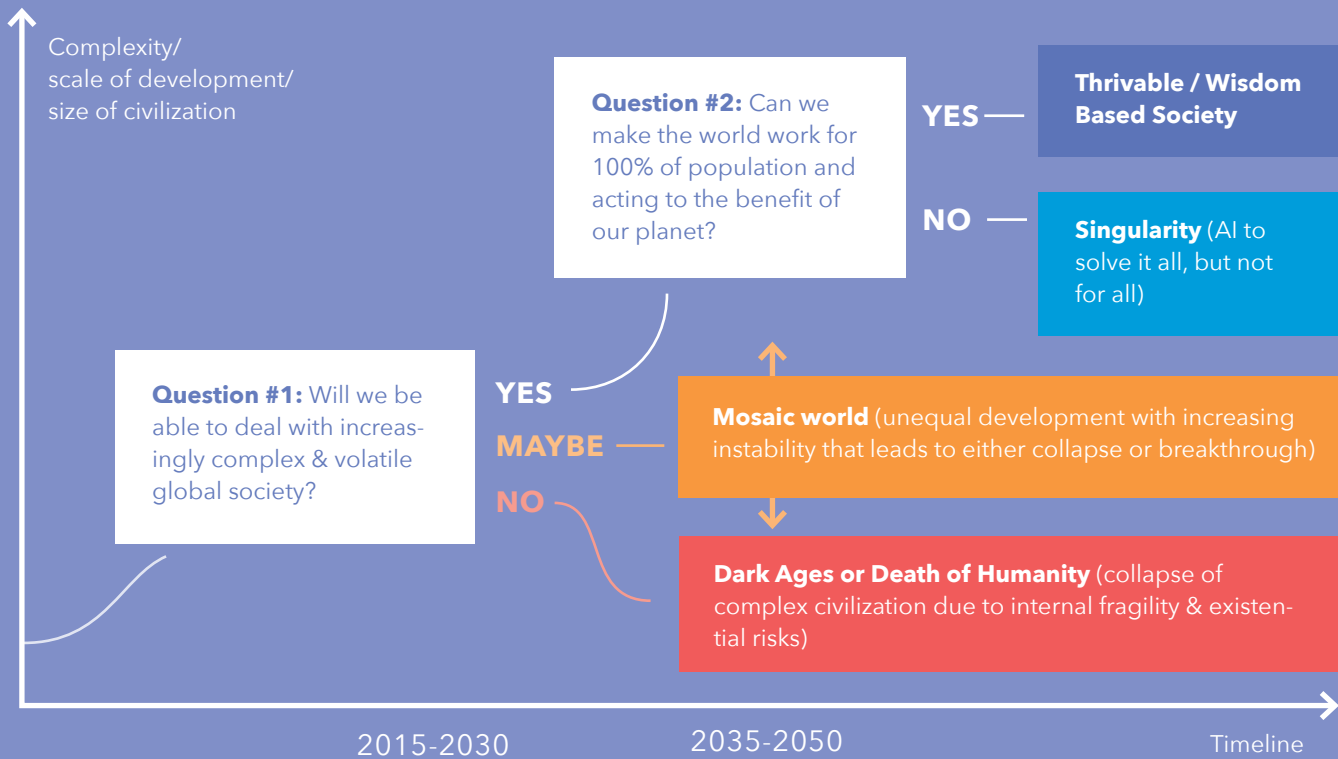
Complexity/
scale of development/
size of civilization

**Question #2:** Can we make the world work for 100% of population and acting to the benefit of our planet?

YES

**Thrivable / Wisdom Based Society**

NO

**Singularity** (AI to solve it all, but not for all)

**Question #1:** Will we be able to deal with increasingly complex & volatile global society?

YES

MAYBE

NO

**Mosaic world** (unequal development with increasing instability that leads to either collapse or breakthrough)

**Dark Ages or Death of Humanity** (collapse of complex civilization due to internal fragility & existential risks)

2015-2030

2035-2050

Timeline